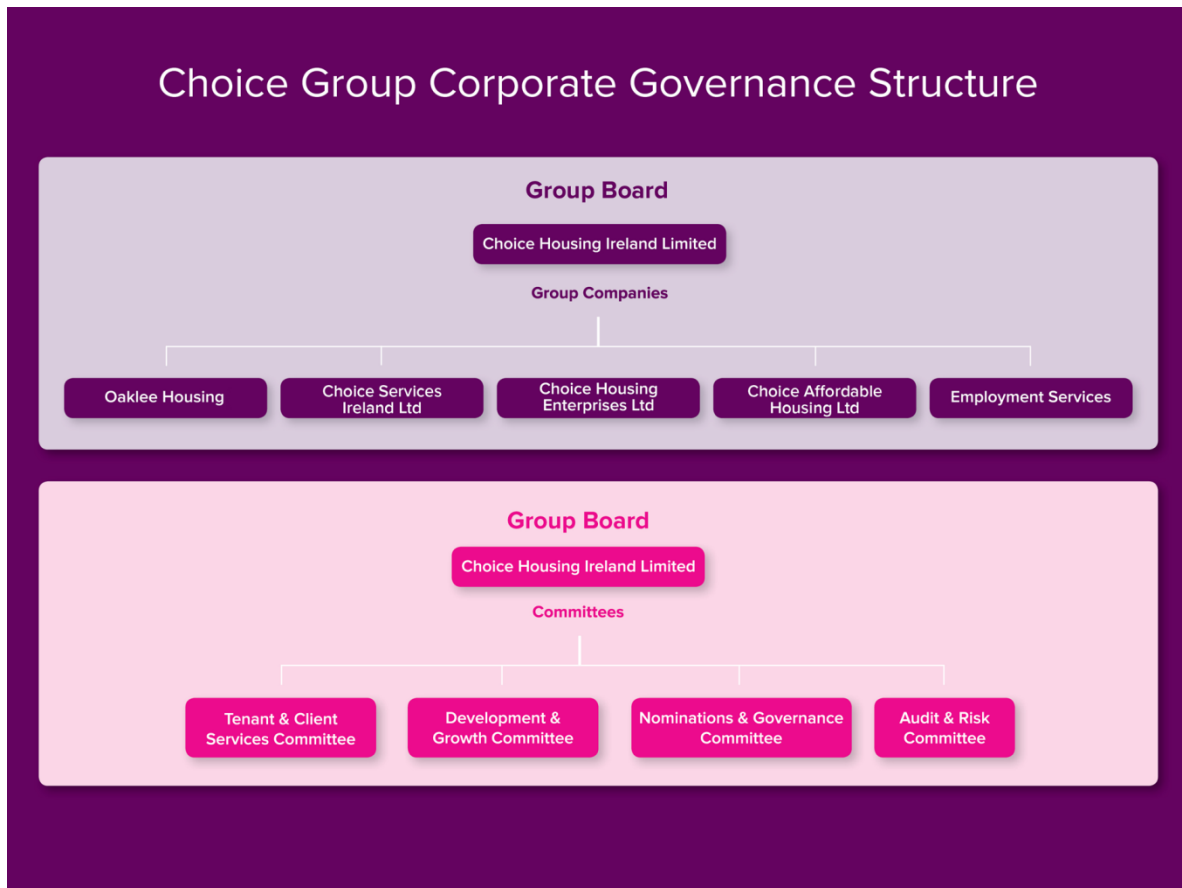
Choice Group Corporate Governance Structure

Group Board

Choice Housing Ireland Limited

Group Companies

Oaklee Housing

Choice Services Ireland Ltd

Choice Housing Enterprises Ltd

Choice Affordable Housing Ltd

Employment Services

Group Board

Choice Housing Ireland Limited

Committees

Tenant & Client Services Committee

Development & Growth Committee

Nominations & Governance Committee

Audit & Risk Committee